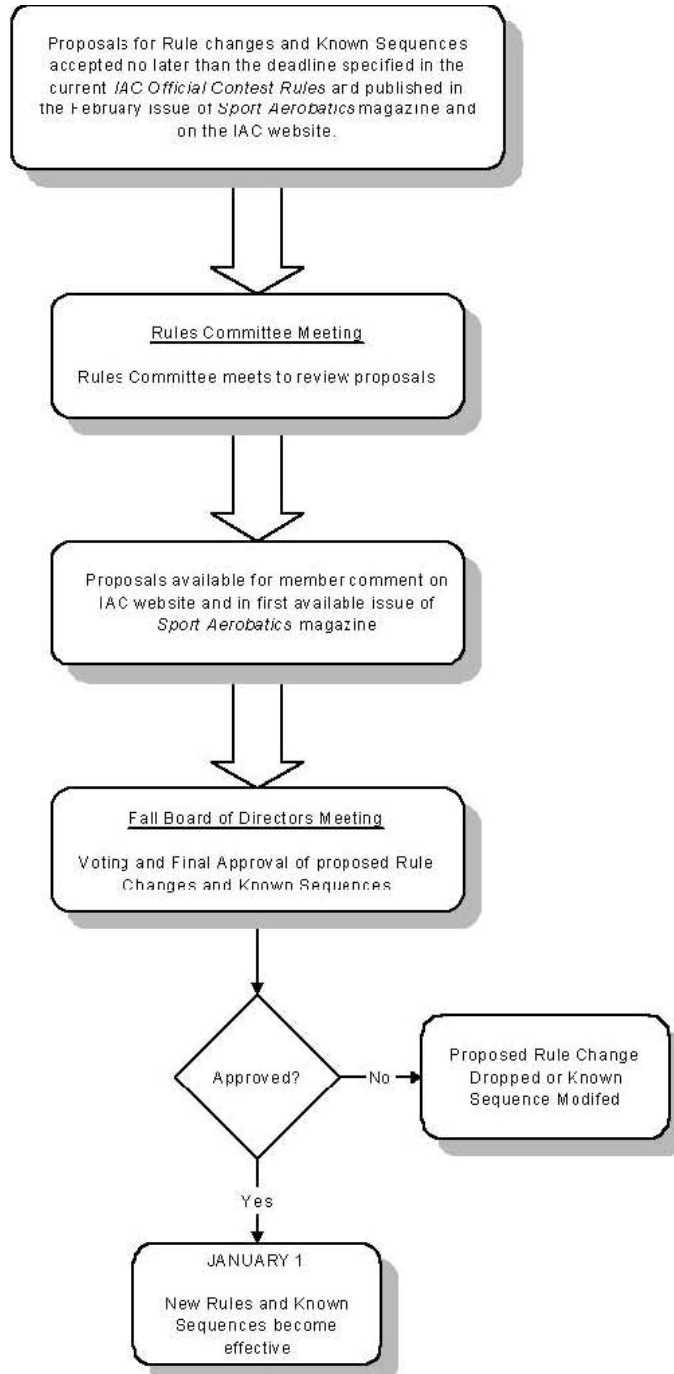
Proposals for Rule changes and Known Sequences accepted no later than the deadline specified in the current IAC Official Contest Rules and published in the February issue of Sport Aerobatics magazine and on the IAC website.

Rules Committee Meeting

Rules Committee meets to review proposals

Proposals available for member comment on IAC website and in first available issue of Sport Aerobatics magazine

Fall Board of Directors Meeting

Voting and Final Approval of proposed Rule Changes and Known Sequences

Approved?

No

Proposed Rule Change Dropped or Known Sequence Modifed

Yes

JANUARY 1

New Rules and Known Sequences become effective